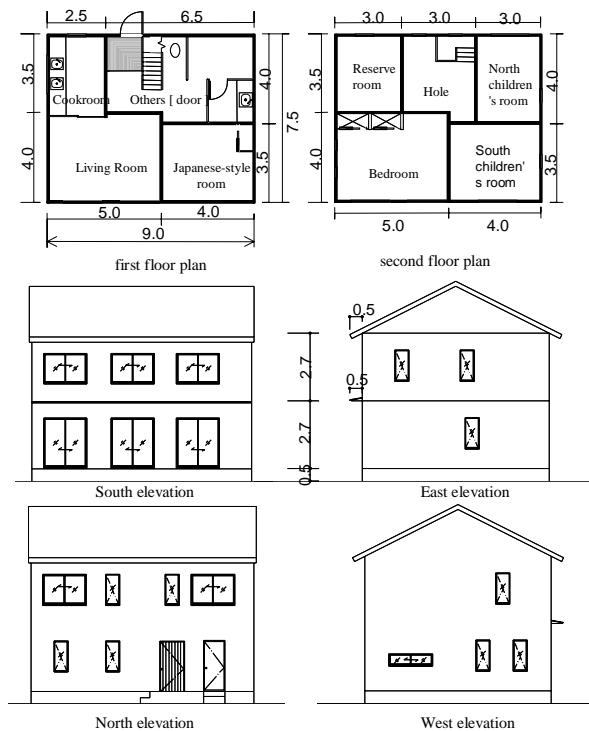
2.5
6.5
3.5
4.0
Cookroom
Others [ door
4.0
7.5
3.5
Living Room
Japanese-style room
5.0
4.0
9.0
first floor plan

3.0
3.0
3.0
3.5
Reserve room
Hole
North children 's room
4.0
4.0
Bedroom
South children' s room
3.5
5.0
4.0
second floor plan

0.5
2.7
0.5
2.7
0.5
South elevation
East elevation

North elevation
West elevation